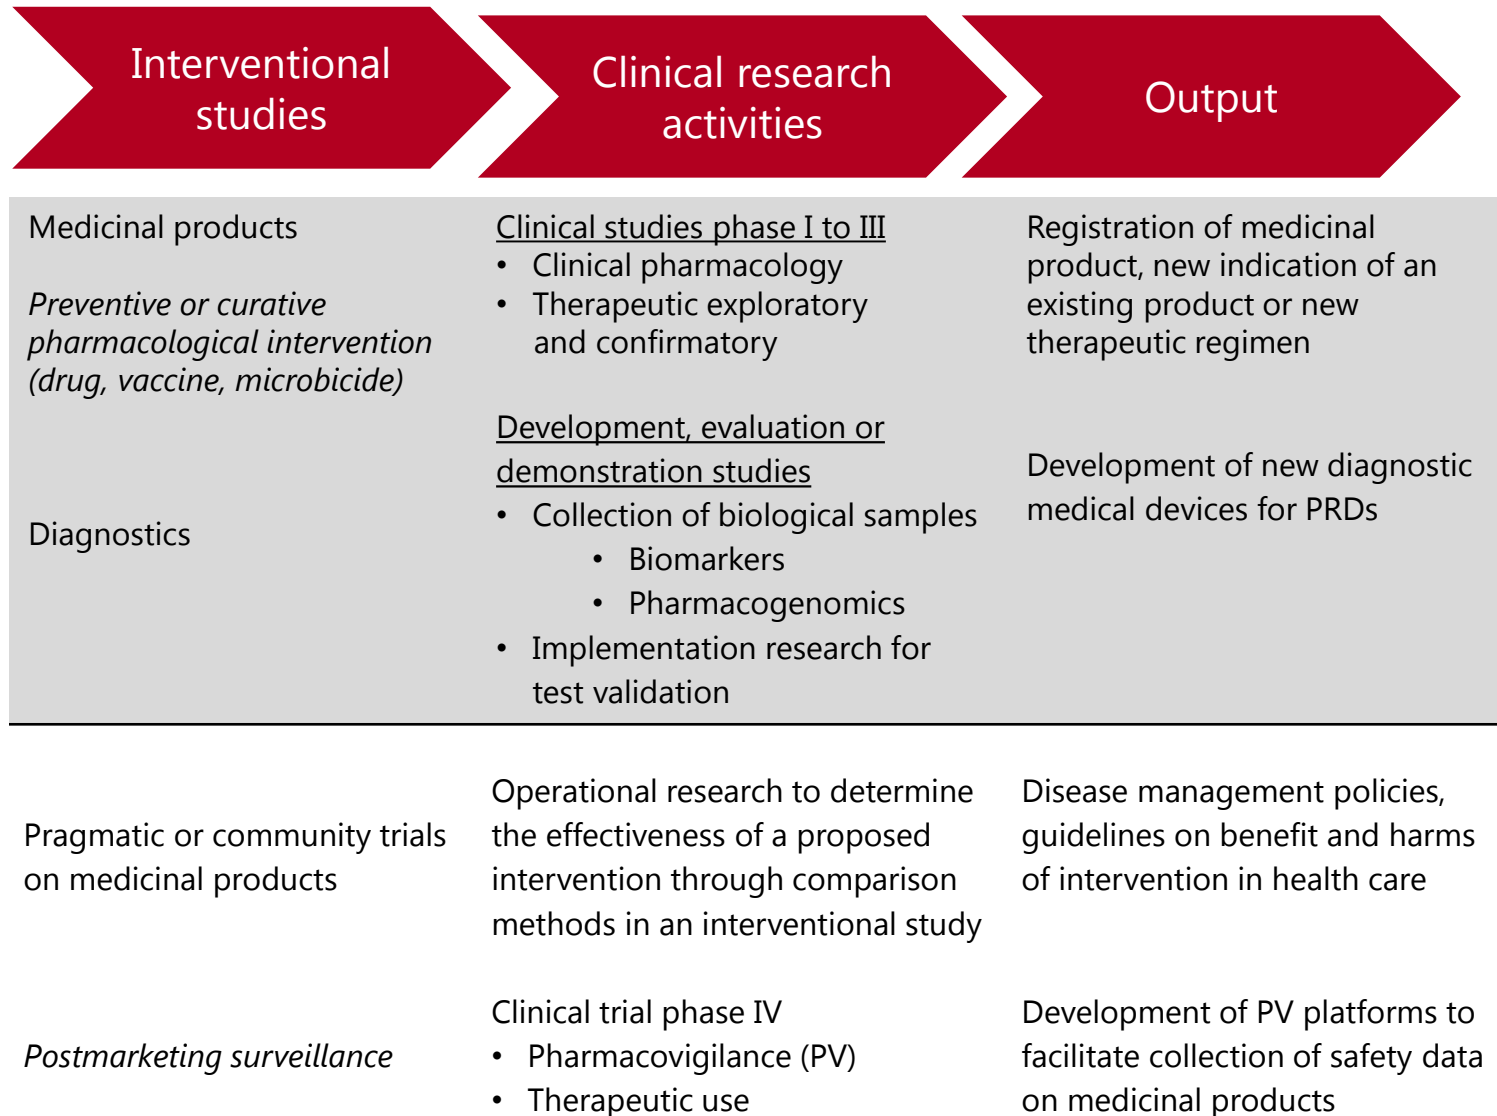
Interventional studies

Clinical research activities

Output

Medicinal products

*Preventive or curative pharmacological intervention (drug, vaccine, microbicide)*

Clinical studies phase I to III
• Clinical pharmacology
• Therapeutic exploratory and confirmatory

Registration of medicinal product, new indication of an existing product or new therapeutic regimen

Diagnostics

Development, evaluation or demonstration studies
• Collection of biological samples
  • Biomarkers
  • Pharmacogenomics
• Implementation research for test validation

Development of new diagnostic medical devices for PRDs

Pragmatic or community trials on medicinal products

Operational research to determine the effectiveness of a proposed intervention through comparison methods in an interventional study

Disease management policies, guidelines on benefit and harms of intervention in health care

*Postmarketing surveillance*

Clinical trial phase IV
• Pharmacovigilance (PV)
• Therapeutic use

Development of PV platforms to facilitate collection of safety data on medicinal products